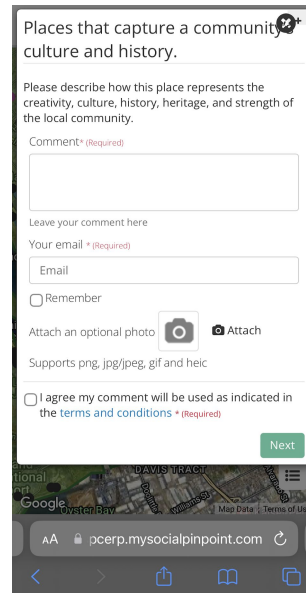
Places that capture a community's culture and history.

Please describe how this place represents the creativity, culture, history, heritage, and strength of the local community.

Comment* (Required)

Leave your comment here

Your email * (Required)

Email

Remember

Attach an optional photo

Attach

Supports png, jpg/jpeg, gif and heic

I agree my comment will be used as indicated in the terms and conditions * (Required)

Next

DAVIS TRACT

Google

Map Data Terms of Us

AA pcerp.mysocialpinpoint.com